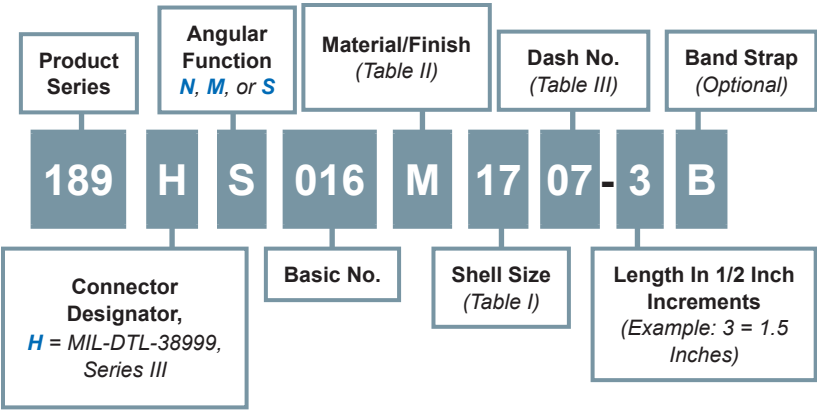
Product Series

Angular Function
*N*, *M*, or *S*

Material/Finish
(Table II)

Dash No.
(Table III)

Band Strap
(Optional)

189 H S 016 M 17 07 - 3 B

Connector Designator,
*H* = MIL-DTL-38999, Series III

Basic No.

Shell Size
(Table I)

Length In 1/2 Inch Increments
(Example: 3 = 1.5 Inches)